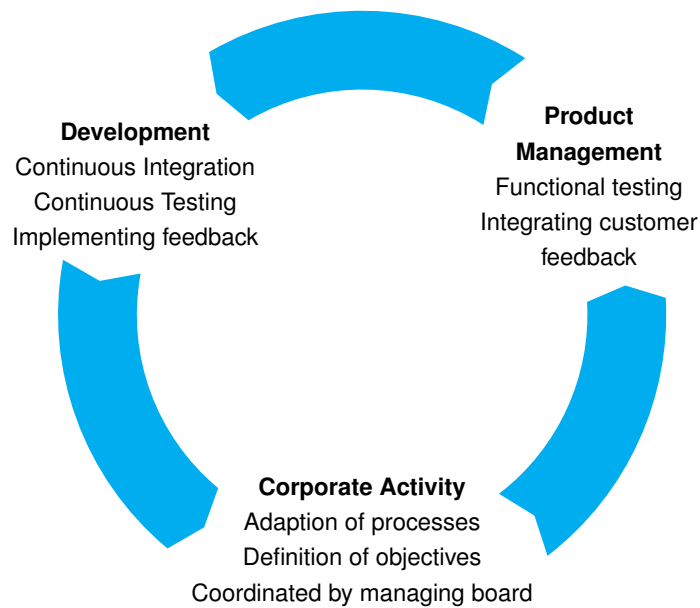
**Development**
Continuous Integration
Continuous Testing
Implementing feedback

**Product Management**
Functional testing
Integrating customer feedback

**Corporate Activity**
Adaption of processes
Definition of objectives
Coordinated by managing board